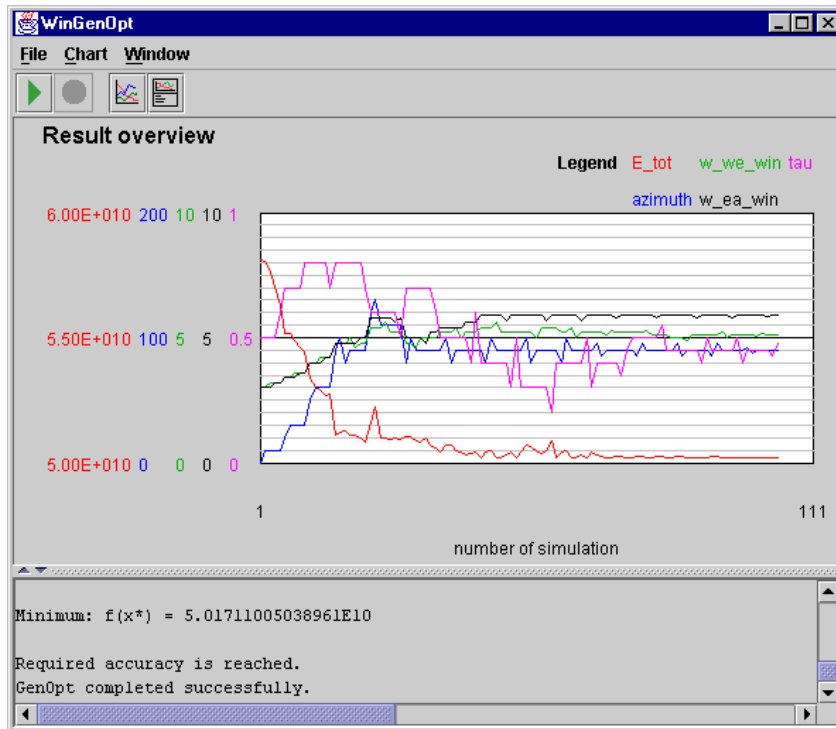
WinGenOpt

File Chart Window

Result overview

Legend E_tot w_we_win tau

azimuth w_ea_win

6.00E+010 200 10 10 1

5.50E+010 100 5 5 0.5

5.00E+010 0 0 0 0

1

111

number of simulation

Minimum: f(x*) = 5.01711005038961E10

Required accuracy is reached.
GenOpt completed successfully.